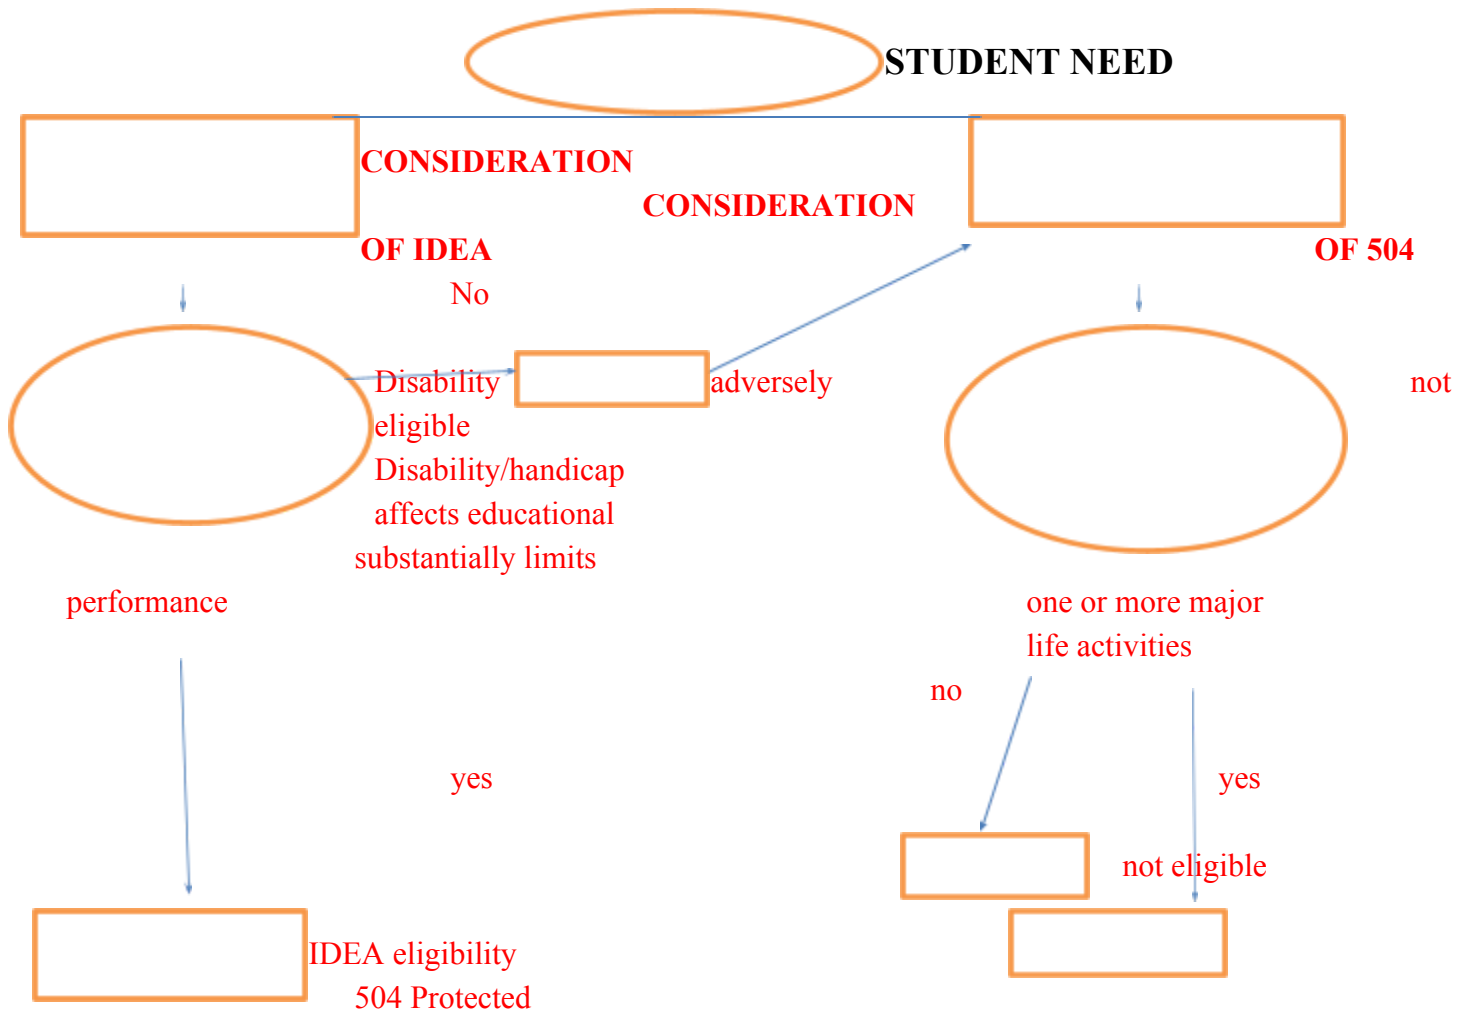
STUDENT NEED

CONSIDERATION

CONSIDERATION

OF IDEA

OF 504

No

Disability

adversely

not

eligible

Disability/handicap

affects educational

substantially limits

performance

one or more major life activities

no

yes

yes

not eligible

IDEA eligibility

504 Protected